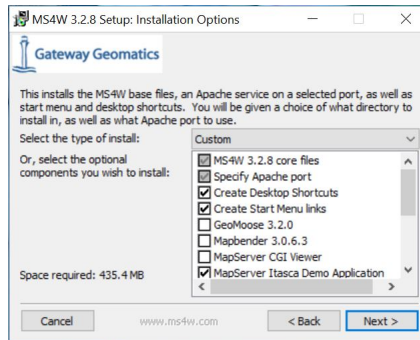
MS4W 3.2.8 Setup: Installation Options

Gateway Geomatics

This installs the MS4W base files, an Apache service on a selected port, as well as start menu and desktop shortcuts. You will be given a choice of what directory to install in, as well as what Apache port to use.

Select the type of install: Custom

Or, select the optional components you wish to install:

MS4W 3.2.8 core files
Specify Apache port
Create Desktop Shortcuts
Create Start Menu links
GeoMoose 3.2.0
Mapbender 3.0.6.3
MapServer CGI Viewer
MapServer Itasca Demo Application

Space required: 435.4 MB

Cancel www.ms4w.com < Back Next >